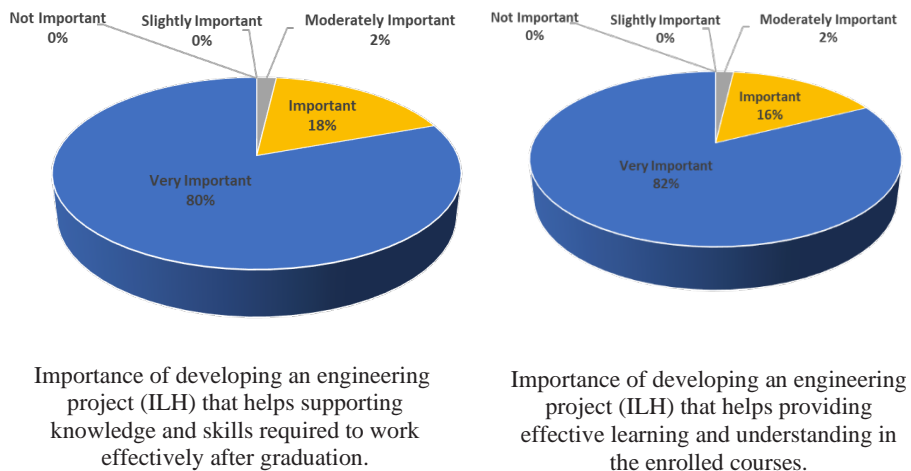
Not Important
0%

Slightly Important
0%

Moderately Important
2%

Important
18%

Very Important
80%

Importance of developing an engineering project (ILH) that helps supporting knowledge and skills required to work effectively after graduation.

Not Important
0%

Slightly Important
0%

Moderately Important
2%

Important
16%

Very Important
82%

Importance of developing an engineering project (ILH) that helps providing effective learning and understanding in the enrolled courses.